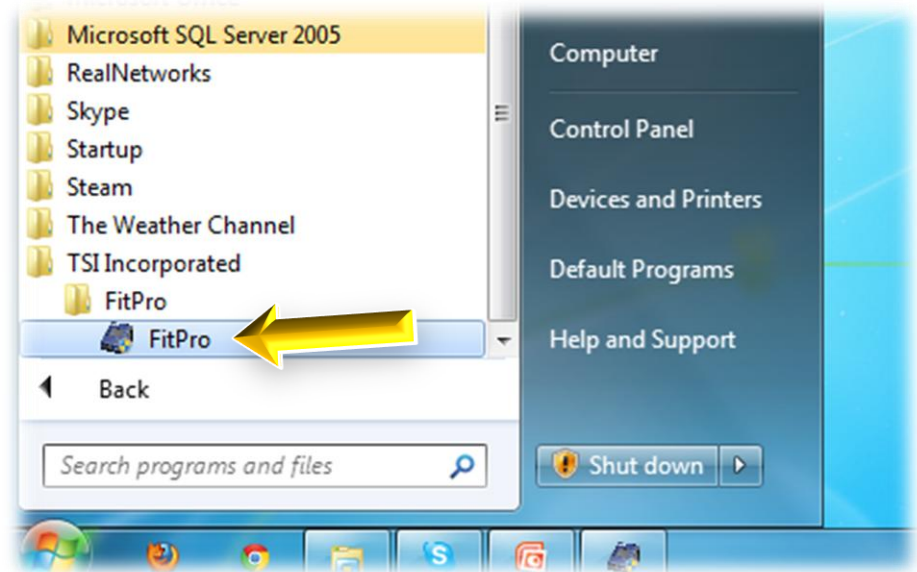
Microsoft SQL Server 2005
RealNetworks
Skype
Startup
Steam
The Weather Channel
TSI Incorporated
FitPro
FitPro
Back
Search programs and files

Computer
Control Panel
Devices and Printers
Default Programs
Help and Support
Shut down